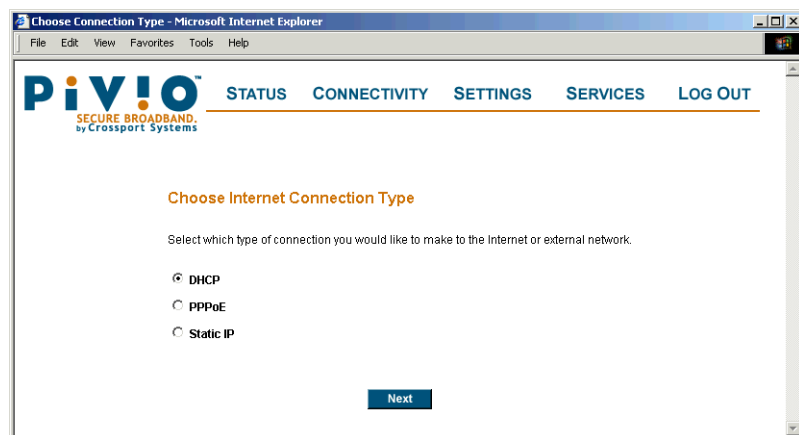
Choose Connection Type - Microsoft Internet Explorer

File Edit View Favorites Tools Help

PiV!O™
SECURE BROADBAND.
by Crossport Systems

STATUS CONNECTIVITY SETTINGS SERVICES LOG OUT

Choose Internet Connection Type

Select which type of connection you would like to make to the Internet or external network.

DHCP

PPPoE

Static IP

Next